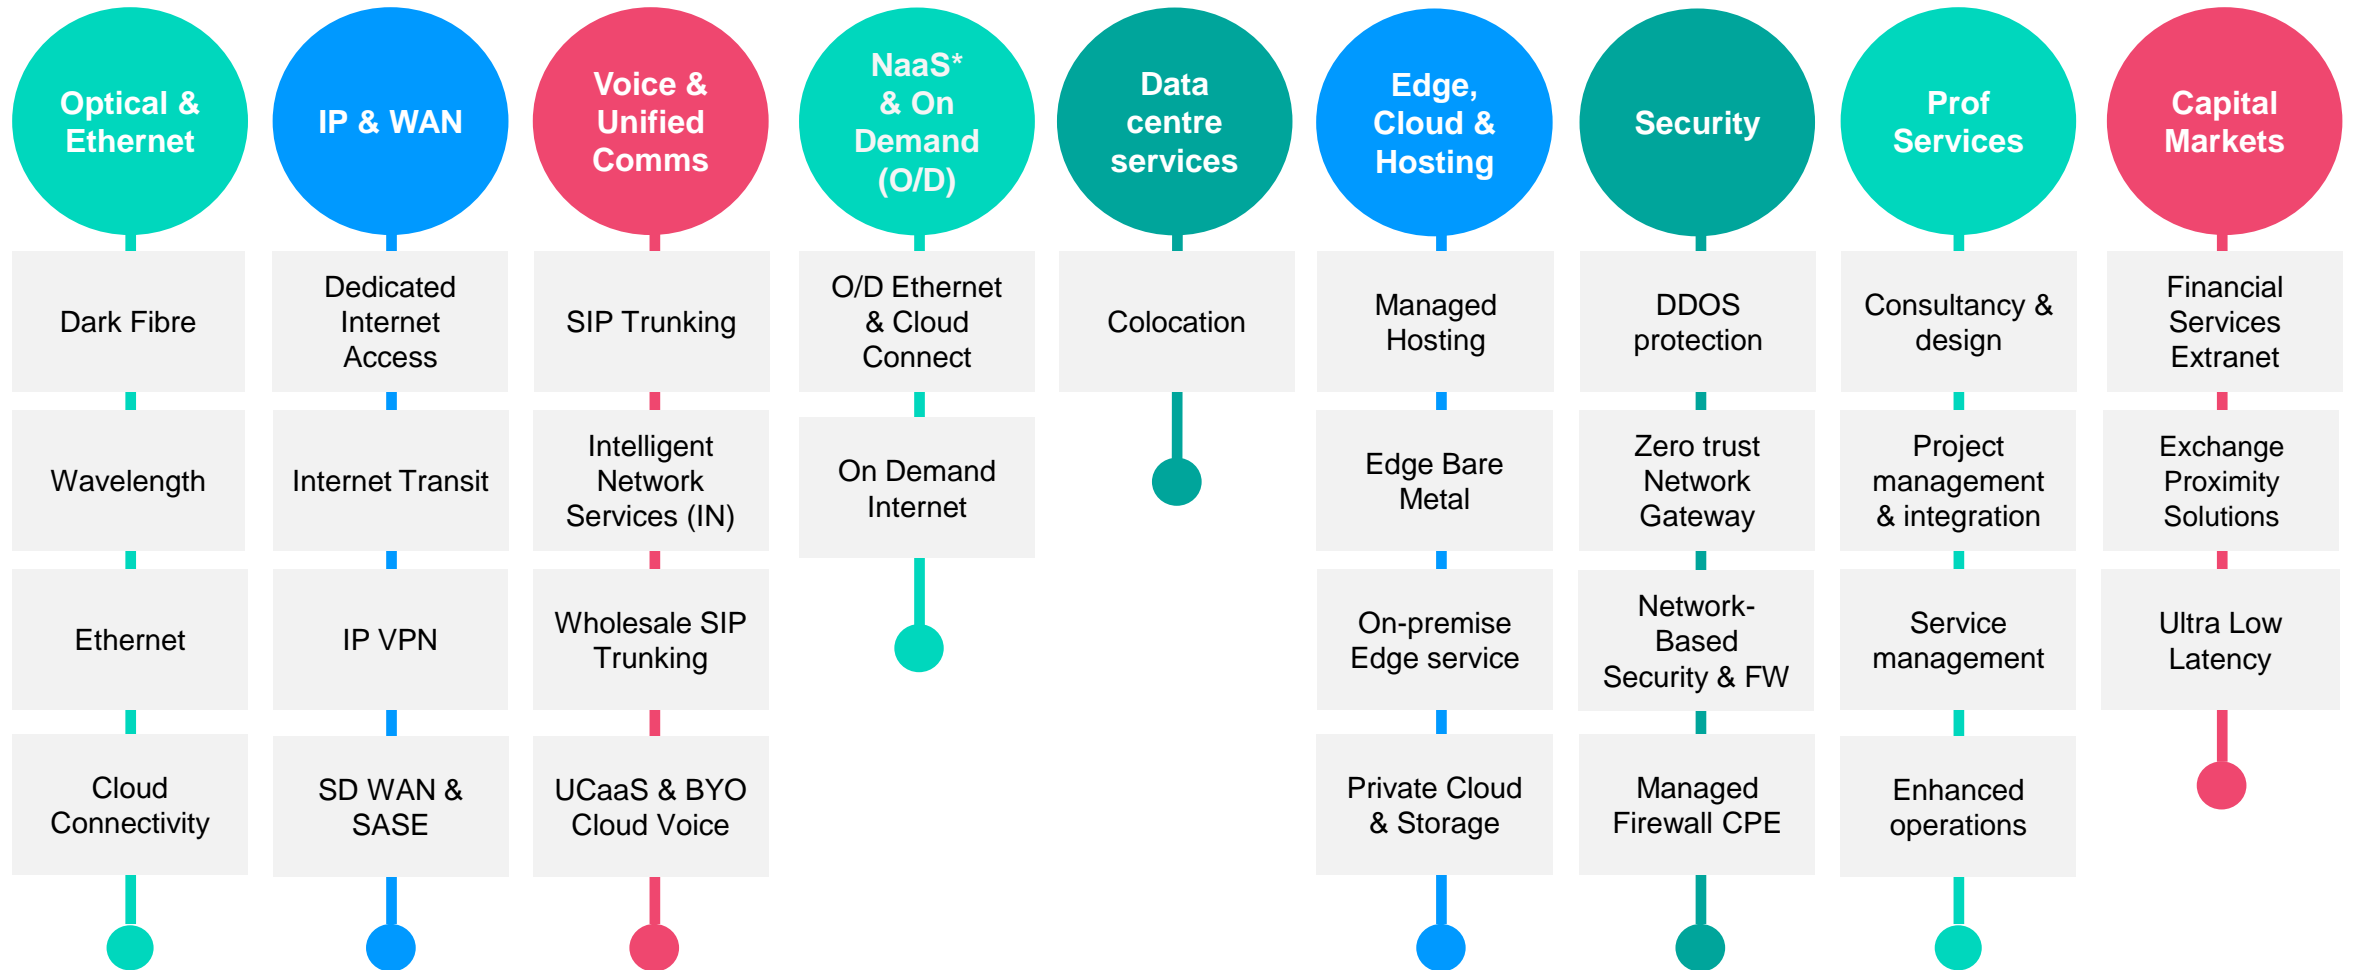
Optical & Ethernet

Dark Fibre

Wavelength

Ethernet

Cloud Connectivity

IP & WAN

Dedicated Internet Access

Internet Transit

IP VPN

SD WAN & SASE

Voice & Unified Comms

SIP Trunking

Intelligent Network Services (IN)

Wholesale SIP Trunking

UCaaS & BYO Cloud Voice

NaaS* & On Demand (O/D)

O/D Ethernet & Cloud Connect

On Demand Internet

Data centre services

Colocation

Edge, Cloud & Hosting

Managed Hosting

Edge Bare Metal

On-premise Edge service

Private Cloud & Storage

Security

DDOS protection

Zero trust Network Gateway

Network-Based Security & FW

Managed Firewall CPE

Prof Services

Consultancy & design

Project management & integration

Service management

Enhanced operations

Capital Markets

Financial Services Extranet

Exchange Proximity Solutions

Ultra Low Latency